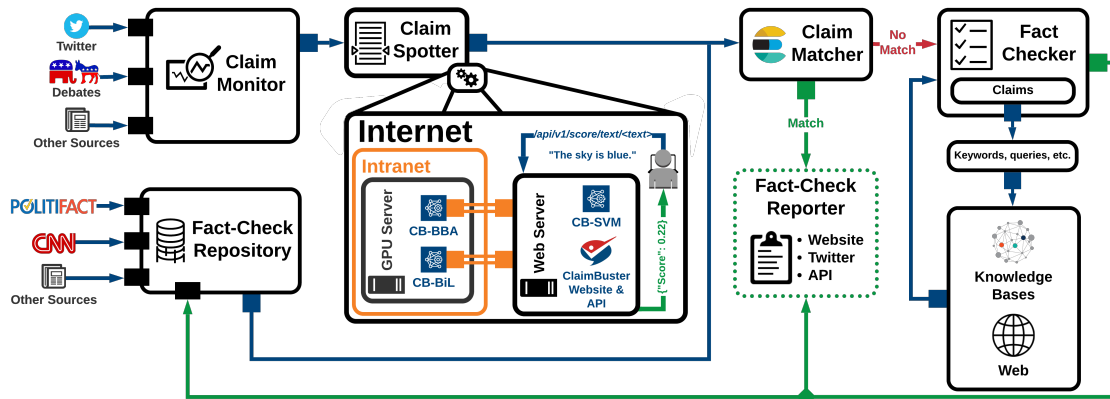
Twitter
Debates
Other Sources

Claim Monitor

Claim Spotter

Claim Matcher

No Match

Fact Checker

Claims

Internet

/api/v1/score/text/<text>

"The sky is blue."

Intranet

GPU Server

CB-BBA

CB-BiL

Web Server

CB-SVM

ClaimBuster Website & API

{"Score": 0.22}

Match

Fact-Check Reporter

• Website
• Twitter
• API

Keywords, queries, etc.

Knowledge Bases

Web

POLITIFACT

CNN

Other Sources

Fact-Check Repository